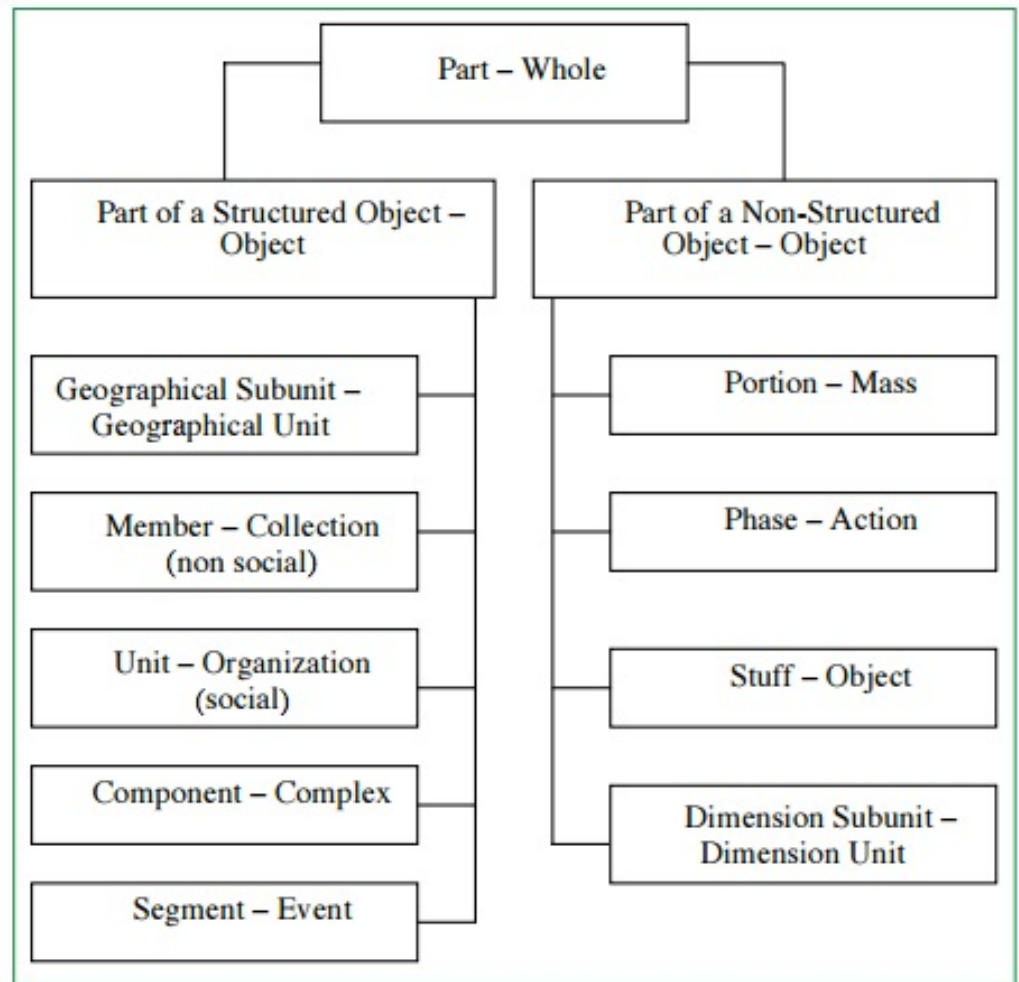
Part – Whole

Part of a Structured Object – Object

Geographical Subunit – Geographical Unit

Member – Collection (non social)

Unit – Organization (social)

Component – Complex

Segment – Event

Part of a Non-Structured Object – Object

Portion – Mass

Phase – Action

Stuff – Object

Dimension Subunit – Dimension Unit